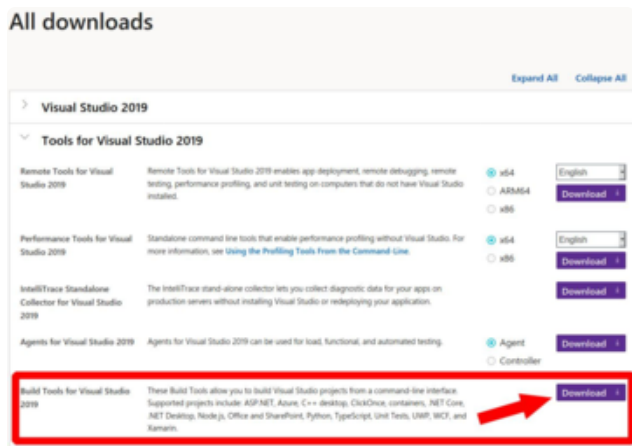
All downloads

Expand All Collapse All

Visual Studio 2019

Tools for Visual Studio 2019

Remote Tools for Visual Studio 2019

Remote Tools for Visual Studio 2019 enables app deployment, remote debugging, remote testing, performance profiling, and unit testing on computers that do not have Visual Studio installed.

x64
ARM64
x86

English

Download

Performance Tools for Visual Studio 2019

Standalone command line tools that enable performance profiling without Visual Studio. For more information, see Using the Profiling Tools From the Command-Line.

x64
x86

English

Download

IntelliTrace Standalone Collector for Visual Studio 2019

The IntelliTrace stand-alone collector lets you collect diagnostic data for your apps on production servers without installing Visual Studio or redeploying your application.

Download

Agents for Visual Studio 2019

Agents for Visual Studio 2019 can be used for load, functional, and automated testing.

Agent
Controller

Download

Build Tools for Visual Studio 2019

These Build Tools allow you to build Visual Studio projects from a command-line interface. Supported projects include: ASP.NET, Azure, C++ desktop, ClickOnce, containers, .NET Core, .NET Desktop, Node.js, Office and SharePoint, Python, TypeScript, Unit Tests, UWP, WCF, and Xamarin.

Download